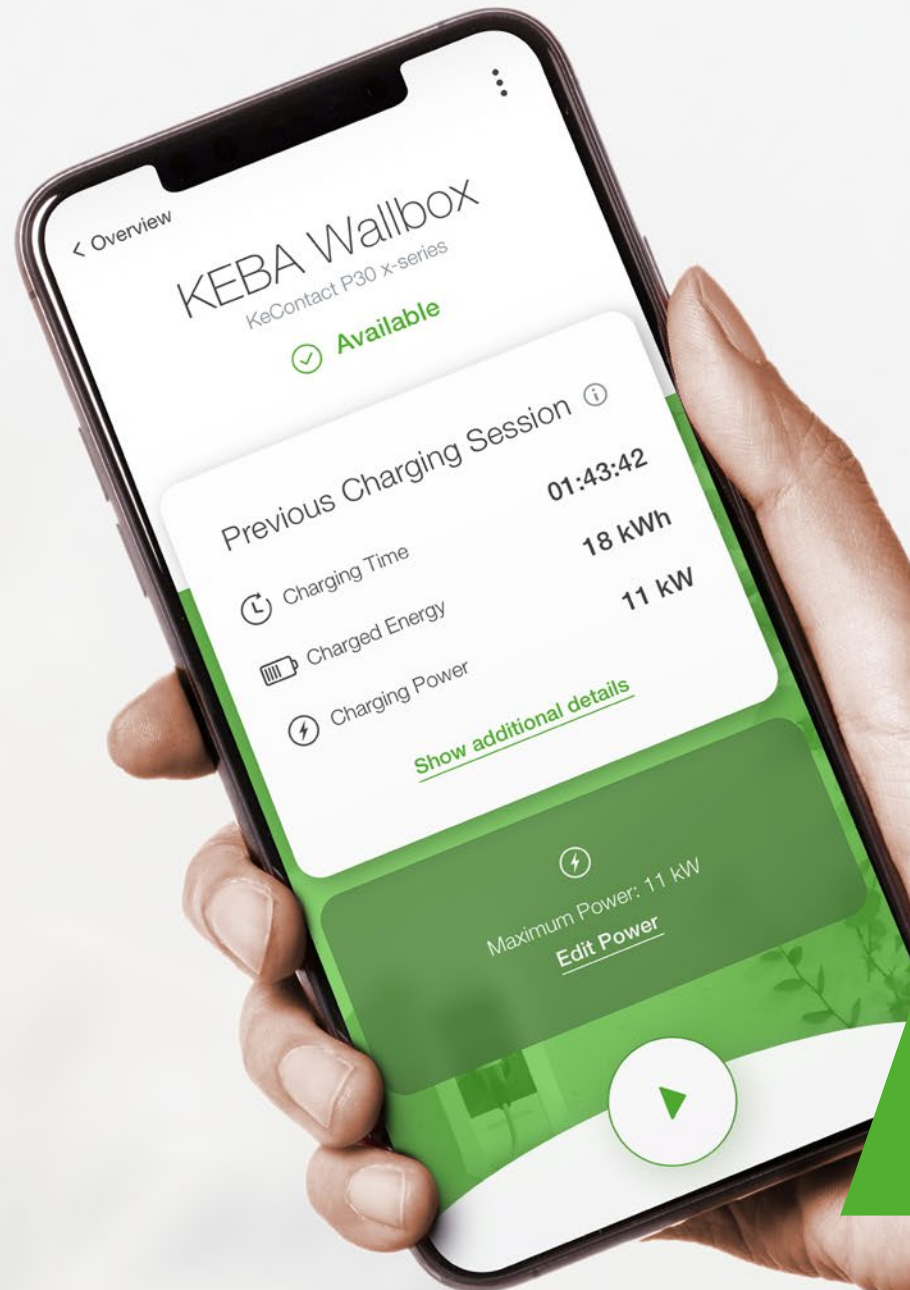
< Overview

KEBA Wallbox
KeContact P30 x-series

Available

Previous Charging Session

Charging Time 01:43:42
Charged Energy 18 kWh
Charging Power 11 kW

Show additional details

Maximum Power: 11 kW
Edit Power